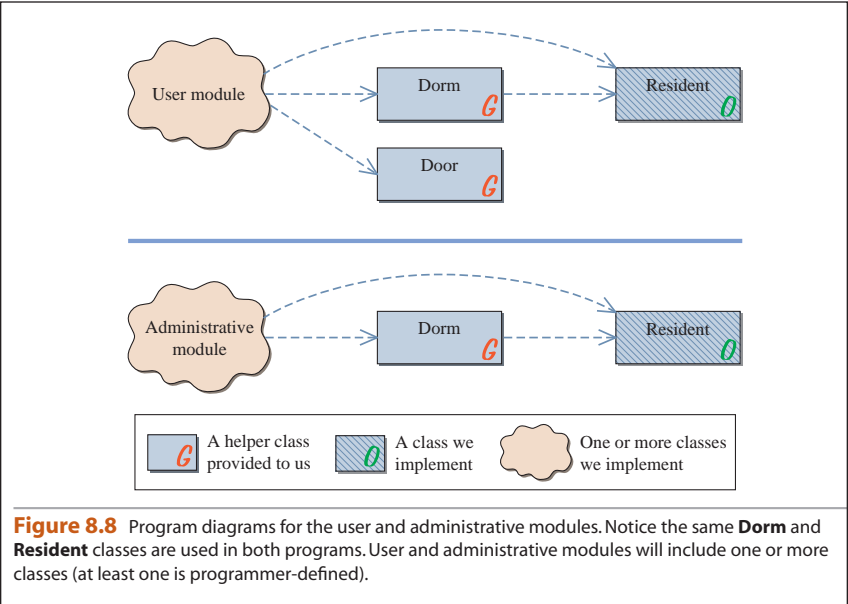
User module

Dorm $G$

Resident $0$

Door $G$

Administrative module

Dorm $G$

Resident $0$

$G$ A helper class provided to us

$0$ A class we implement

One or more classes we implement

**Figure 8.8** Program diagrams for the user and administrative modules. Notice the same **Dorm** and **Resident** classes are used in both programs. User and administrative modules will include one or more classes (at least one is programmer-defined).